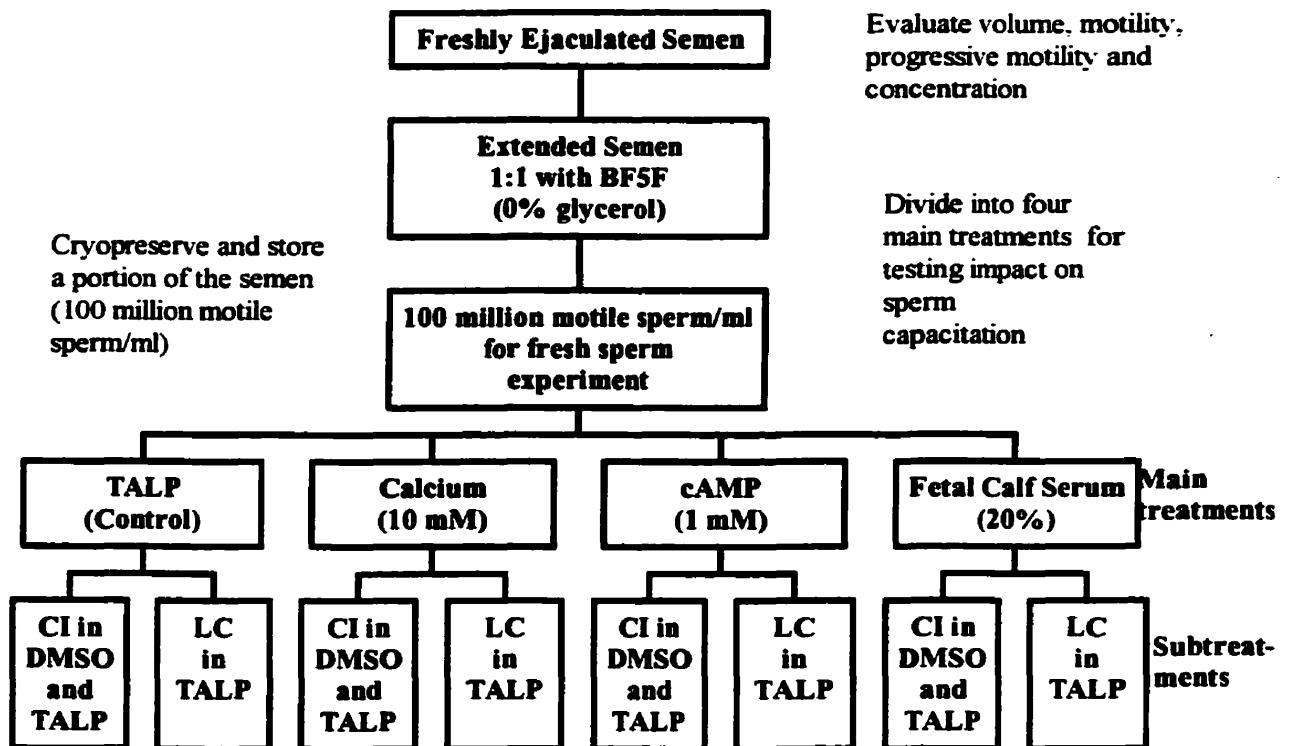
Freshly Ejaculated Semen

Evaluate volume, motility, progressive motility and concentration

Extended Semen 1:1 with BF5F (0% glycerol)

Divide into four main treatments for testing impact on sperm capacitation

Cryopreserve and store a portion of the semen (100 million motile sperm/ml)

100 million motile sperm/ml for fresh sperm experiment

TALP (Control)

Calcium (10 mM)

cAMP (1 mM)

Fetal Calf Serum (20%)

Main treatments

CI in DMSO and TALP

LC in TALP

CI in DMSO and TALP

LC in TALP

CI in DMSO and TALP

LC in TALP

CI in DMSO and TALP

LC in TALP

Subtreatments